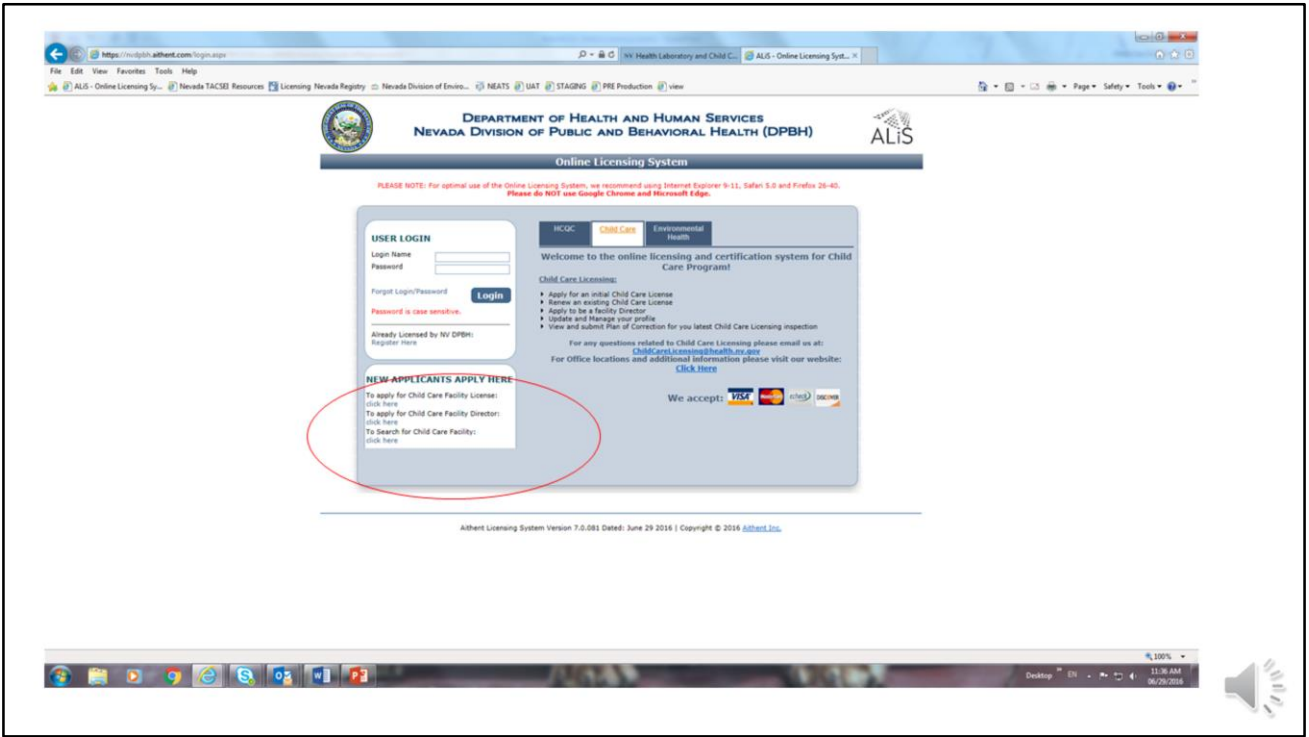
https://nvdpbh.aithent.com/login.aspx

Health Laboratory and Child C...

ALiS - Online Licensing Syst...

File Edit View Favorites Tools Help

ALiS - Online Licensing Sy... Nevada TACSEI Resources Licensing Nevada Registry Nevada Division of Enviro... NEATS UAT STAGING PRE Production view

Page Safety Tools

DEPARTMENT OF HEALTH AND HUMAN SERVICES
NEVADA DIVISION OF PUBLIC AND BEHAVIORAL HEALTH (DPBH)

ALiS

Online Licensing System

PLEASE NOTE: For optimal use of the Online Licensing System, we recommend using Internet Explorer 9-11, Safari 5.0 and Firefox 26-40.
Please do NOT use Google Chrome and Microsoft Edge.

USER LOGIN
Login Name
Password

Forgot Login/Password

Login

Password is case sensitive.

Already Licensed by NV DPBH:
Register Here

NEW APPLICANTS APPLY HERE
To apply for Child Care Facility License:
click here
To apply for Child Care Facility Director:
click here
To Search for Child Care Facility:
click here

HCQC | Child Care | Environmental Health

Welcome to the online licensing and certification system for Child Care Program!

Child Care Licensing:

Apply for an initial Child Care License
Renew an existing Child Care License
Apply to be a facility Director
Update and Manage your profile
View and submit Plan of Correction for you latest Child Care Licensing inspection

For any questions related to Child Care Licensing please email us at:
ChildCareLicensing@health.nv.gov
For Office locations and additional information please visit our website:
Click Here

We accept: VISA MasterCard echeck DISCOVER

Aithent Licensing System Version 7.0.081 Dated: June 29 2016 | Copyright © 2016 Aithent Inc.

100%

Desktop EN 11:36 AM 06/29/2016